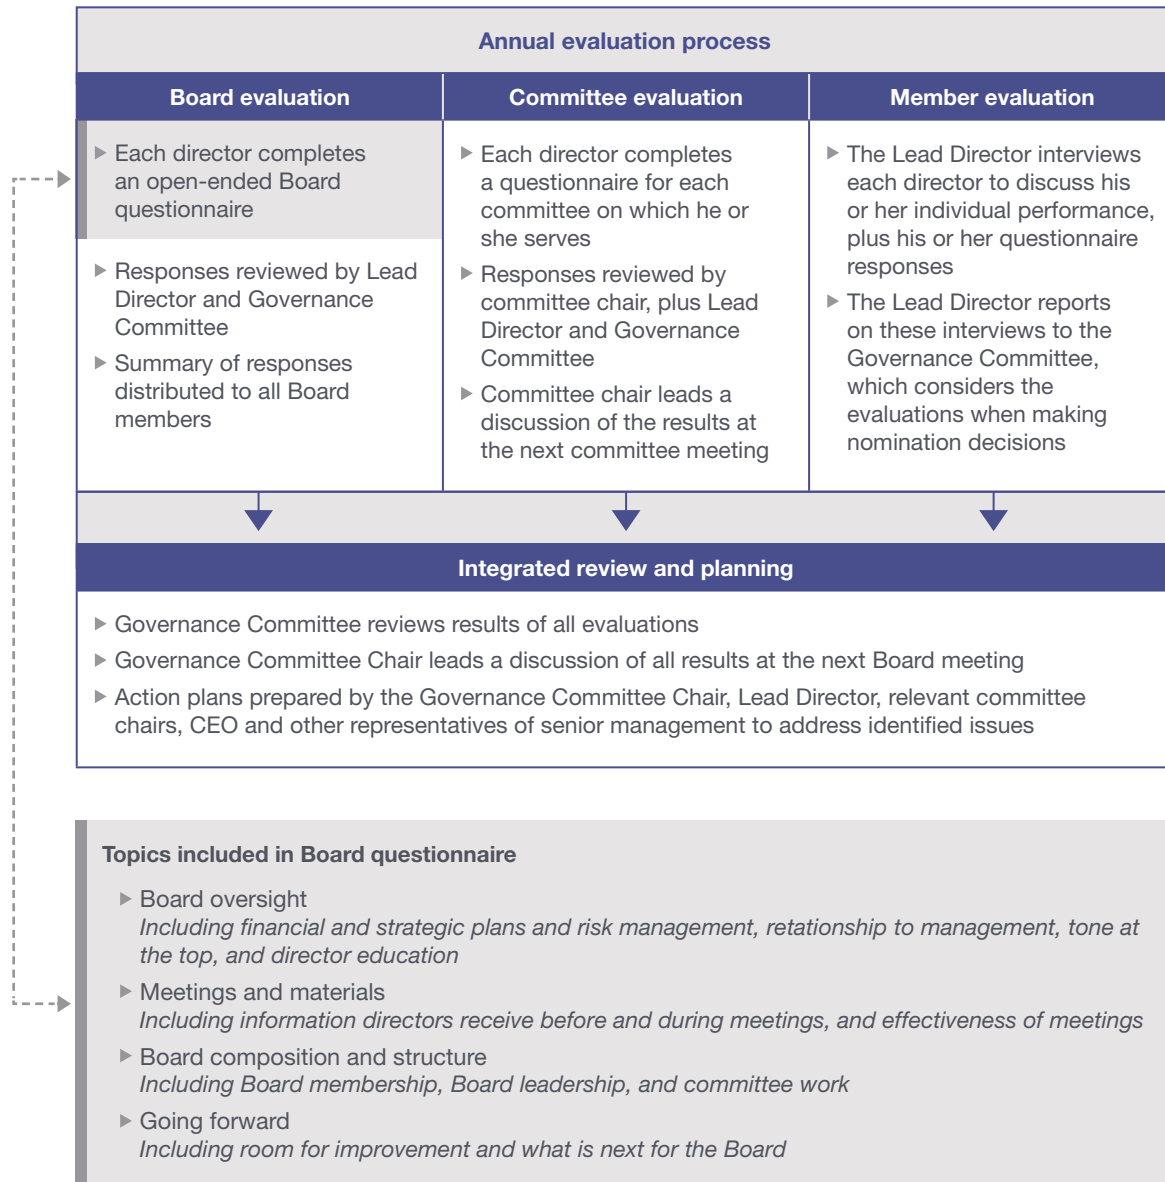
Annual evaluation process

Board evaluation

Each director completes an open-ended Board questionnaire

Responses reviewed by Lead Director and Governance Committee

Summary of responses distributed to all Board members

Committee evaluation

Each director completes a questionnaire for each committee on which he or she serves

Responses reviewed by committee chair, plus Lead Director and Governance Committee

Committee chair leads a discussion of the results at the next committee meeting

Member evaluation

The Lead Director interviews each director to discuss his or her individual performance, plus his or her questionnaire responses

The Lead Director reports on these interviews to the Governance Committee, which considers the evaluations when making nomination decisions

Integrated review and planning

Governance Committee reviews results of all evaluations

Governance Committee Chair leads a discussion of all results at the next Board meeting

Action plans prepared by the Governance Committee Chair, Lead Director, relevant committee chairs, CEO and other representatives of senior management to address identified issues

Topics included in Board questionnaire

Board oversight
*Including financial and strategic plans and risk management, retationship to management, tone at the top, and director education*

Meetings and materials
*Including information directors receive before and during meetings, and effectiveness of meetings*

Board composition and structure
*Including Board membership, Board leadership, and committee work*

Going forward
*Including room for improvement and what is next for the Board*